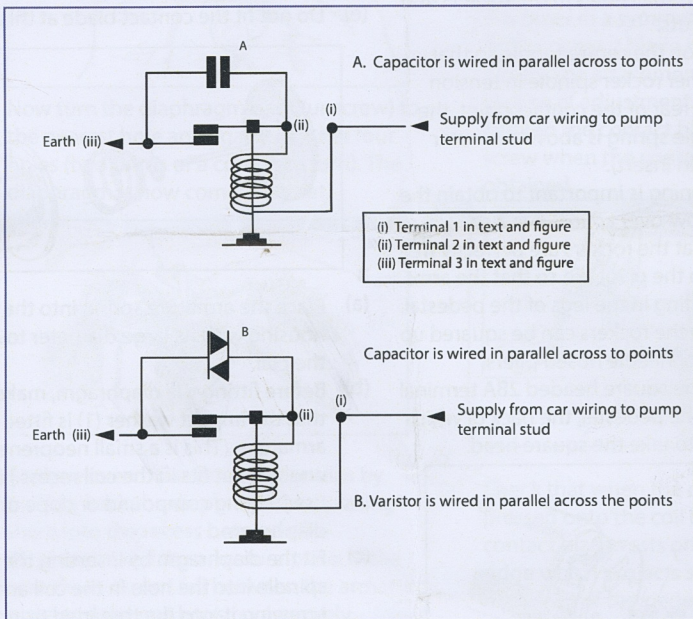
A

A. Capacitor is wired in parallel across to points

(i)

Earth (iii)

(ii)

Supply from car wiring to pump terminal stud

(i) Terminal 1 in text and figure
(ii) Terminal 2 in text and figure
(iii) Terminal 3 in text and figure

B

Capacitor is wired in parallel across to points

(i)

Earth (iii)

(ii)

Supply from car wiring to pump terminal stud

B. Varistor is wired in parallel across the points